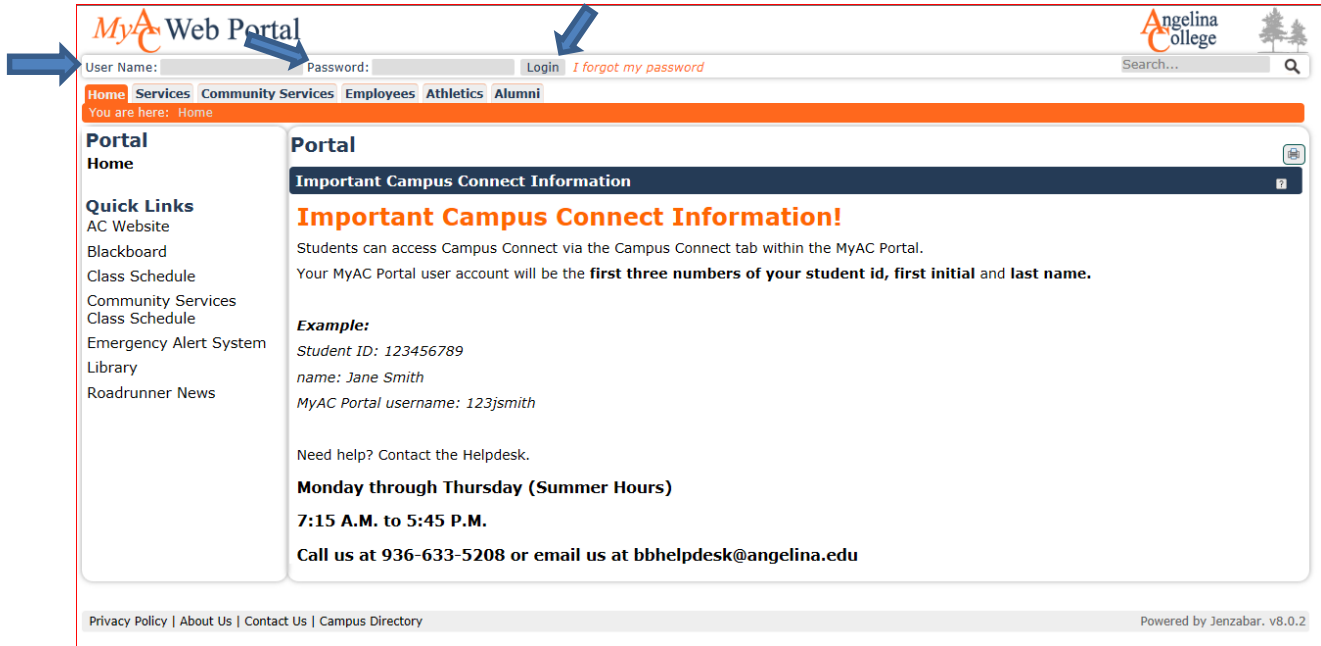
MyAC Web Portal

Angelina College

User Name: Password: Login I forgot my password

Search...

Home Services Community Services Employees Athletics Alumni

You are here: Home

Portal
Home

Quick Links
AC Website
Blackboard
Class Schedule
Community Services Class Schedule
Emergency Alert System
Library
Roadrunner News

Portal

Important Campus Connect Information

Important Campus Connect Information!

Students can access Campus Connect via the Campus Connect tab within the MyAC Portal.
Your MyAC Portal user account will be the **first three numbers of your student id, first initial** and **last name.**

*Example:*
*Student ID: 123456789*
*name: Jane Smith*
*MyAC Portal username: 123jsmith*

Need help? Contact the Helpdesk.

**Monday through Thursday (Summer Hours)**

**7:15 A.M. to 5:45 P.M.**

**Call us at 936-633-5208 or email us at bbhelpdesk@angelina.edu**

Privacy Policy | About Us | Contact Us | Campus Directory

Powered by Jenzabar. v8.0.2